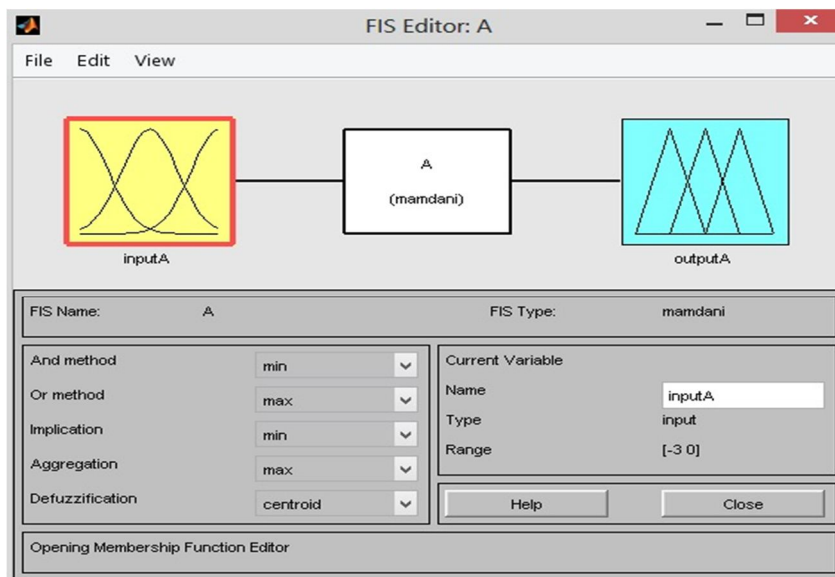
FIS Editor: A

File Edit View

inputA

A

(mamdani)

outputA

FIS Name: A

FIS Type: mamdani

| | |
|---|---|
| And method | min |
| Or method | max |
| Implication | min |
| Aggregation | max |
| Defuzzification | centroid |

Current Variable

| | |
|---|---|
| Name | inputA |
| Type | input |
| Range | [-3 0] |

Help

Close

Opening Membership Function Editor